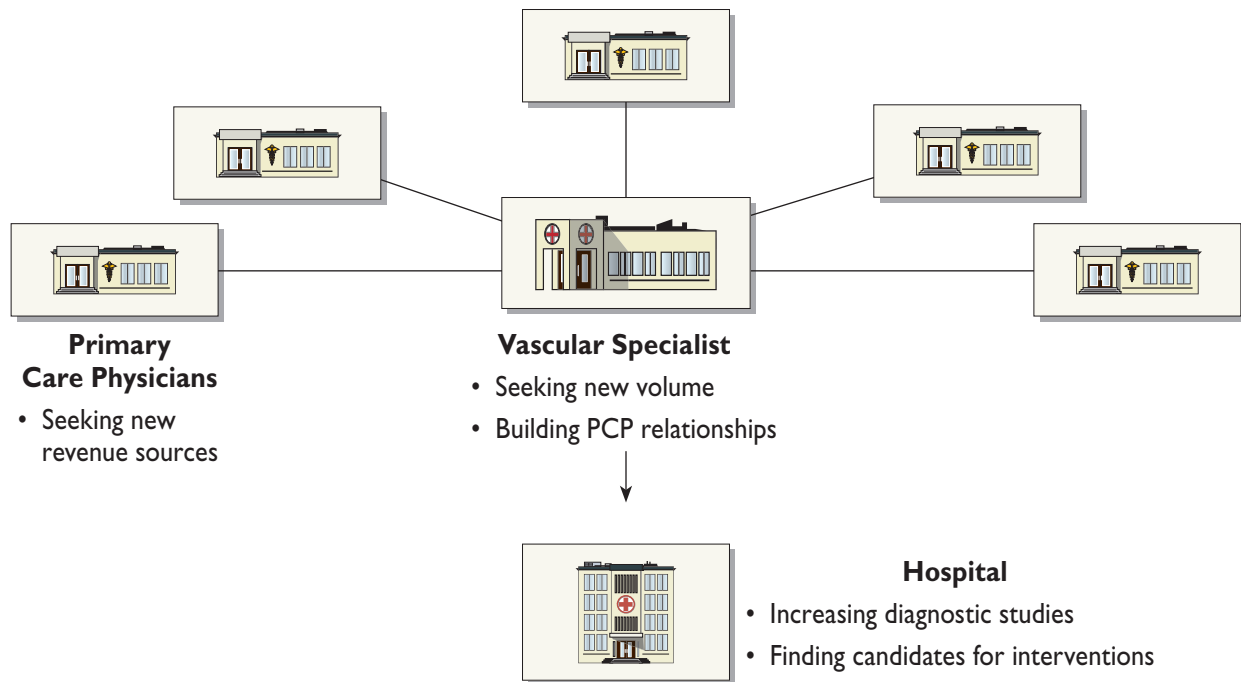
Primary Care Physicians

• Seeking new revenue sources

Vascular Specialist

• Seeking new volume
• Building PCP relationships

Hospital

• Increasing diagnostic studies
• Finding candidates for interventions